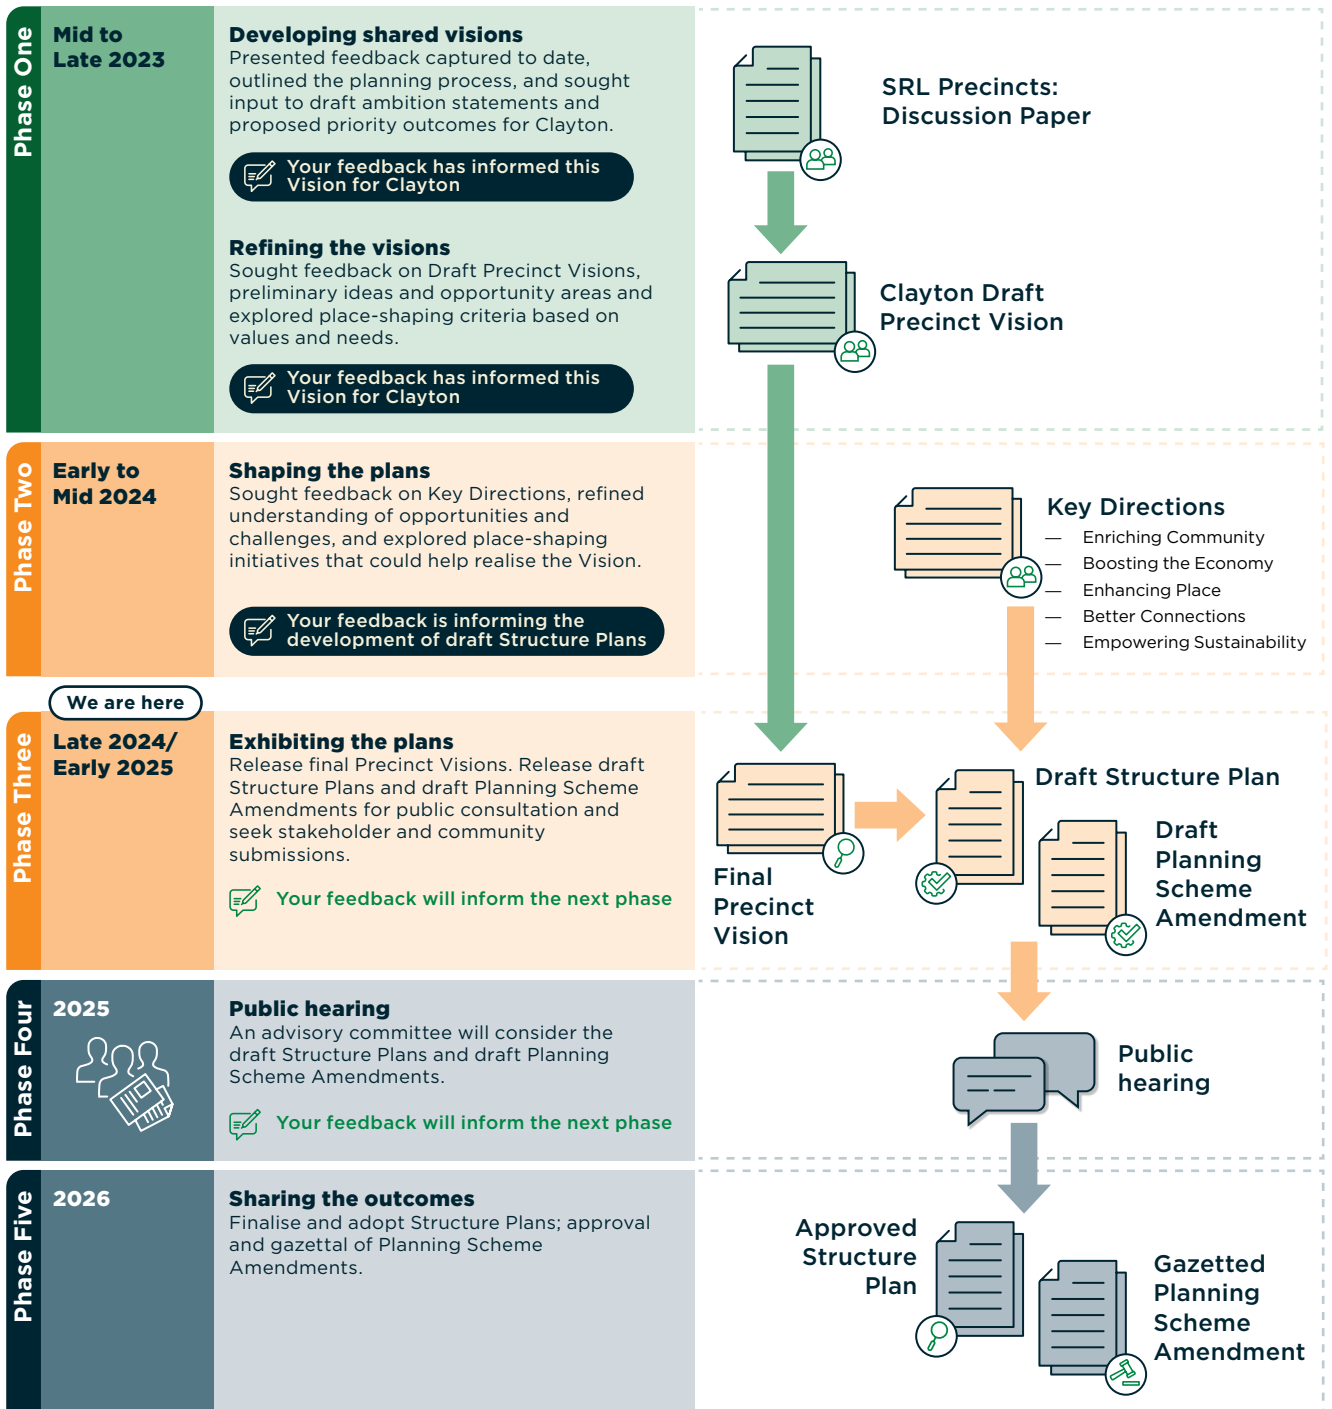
Phase One

Mid to Late 2023

Developing shared visions
Presented feedback captured to date, outlined the planning process, and sought input to draft ambition statements and proposed priority outcomes for Clayton.

Your feedback has informed this Vision for Clayton

Refining the visions
Sought feedback on Draft Precinct Visions, preliminary ideas and opportunity areas and explored place-shaping criteria based on values and needs.

Your feedback has informed this Vision for Clayton

SRL Precincts: Discussion Paper

Clayton Draft Precinct Vision

Phase Two

Early to Mid 2024

Shaping the plans
Sought feedback on Key Directions, refined understanding of opportunities and challenges, and explored place-shaping initiatives that could help realise the Vision.

Your feedback is informing the development of draft Structure Plans

Key Directions
— Enriching Community
— Boosting the Economy
— Enhancing Place
— Better Connections
— Empowering Sustainability

We are here

Phase Three

Late 2024/ Early 2025

Exhibiting the plans
Release final Precinct Visions. Release draft Structure Plans and draft Planning Scheme Amendments for public consultation and seek stakeholder and community submissions.

Your feedback will inform the next phase

Final Precinct Vision

Draft Structure Plan

Draft Planning Scheme Amendment

Phase Four

2025

Public hearing
An advisory committee will consider the draft Structure Plans and draft Planning Scheme Amendments.

Your feedback will inform the next phase

Public hearing

Phase Five

2026

Sharing the outcomes
Finalise and adopt Structure Plans; approval and gazettal of Planning Scheme Amendments.

Approved Structure Plan

Gazetted Planning Scheme Amendment